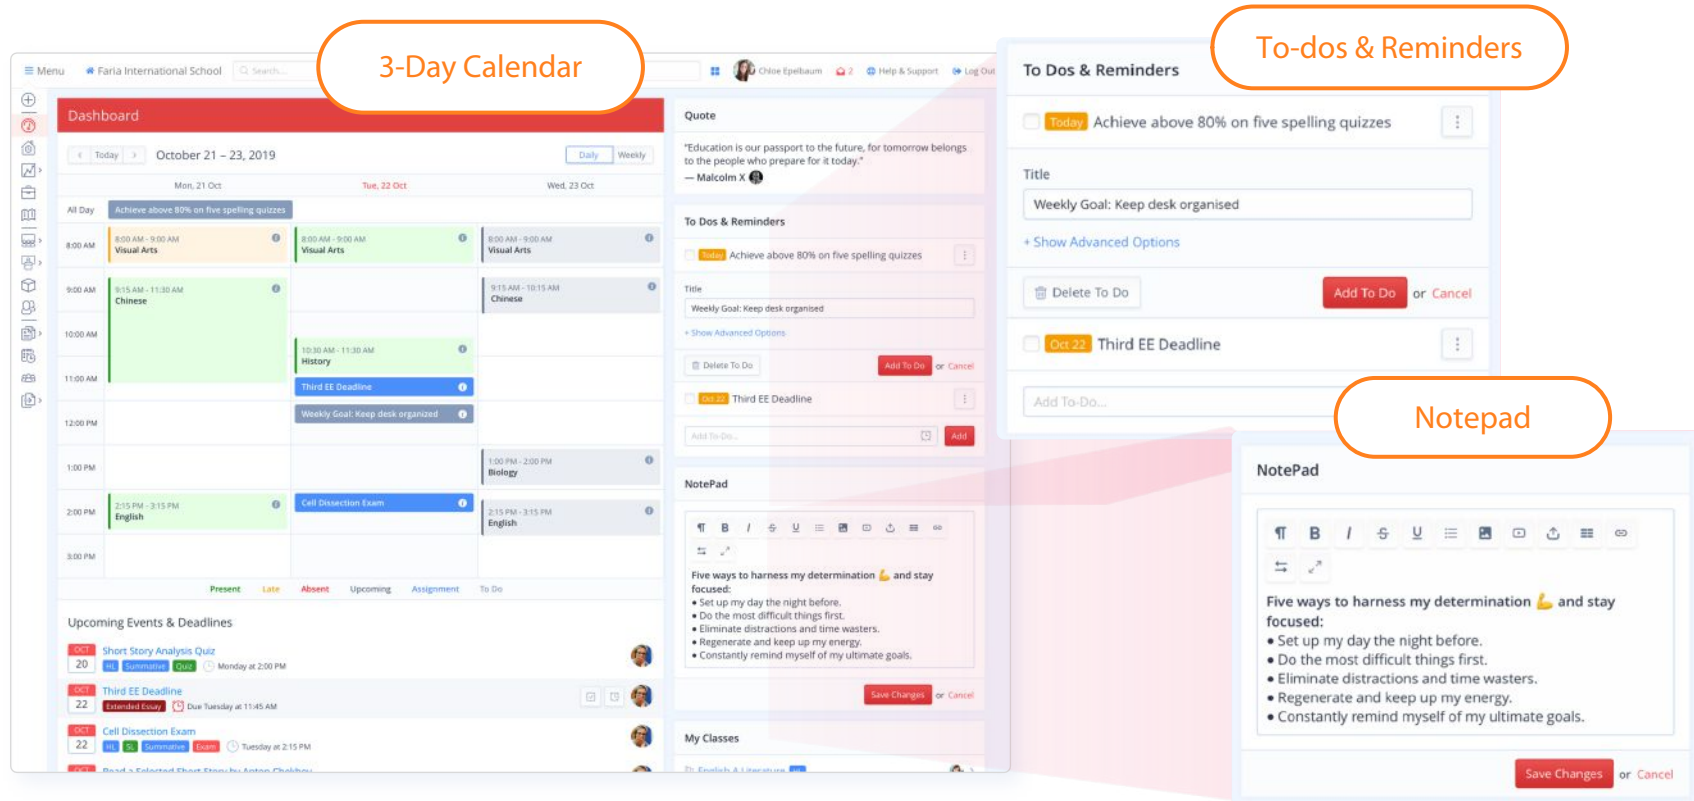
3-Day Calendar

To-dos & Reminders

Notepad

Menu Faria International School Search... Chloe Epelbaum 2 Help & Support Log Out

Dashboard

Today October 21 – 23, 2019 Daily Weekly

Mon, 21 Oct Tue, 22 Oct Wed, 23 Oct

All Day Achieve above 80% on five spelling quizzes

8:00 AM 8:00 AM - 9:00 AM Visual Arts 8:00 AM - 9:00 AM Visual Arts 8:00 AM - 9:00 AM Visual Arts

9:00 AM 9:15 AM - 11:30 AM Chinese 9:15 AM - 10:15 AM Chinese

10:00 AM 10:30 AM - 11:30 AM History

11:00 AM Third EE Deadline

Weekly Goal: Keep desk organized

12:00 PM

1:00 PM 1:00 PM - 2:00 PM Biology

2:00 PM 2:15 PM - 3:15 PM English Cell Dissection Exam 2:15 PM - 3:15 PM English

3:00 PM

Present Late Absent Upcoming Assignment To Do

Upcoming Events & Deadlines

OCT 20 Short Story Analysis Quiz HL Summative Quiz Monday at 2:00 PM

OCT 22 Third EE Deadline Extended Essay Due Tuesday at 11:45 AM

OCT 22 Cell Dissection Exam HL SL Summative Exam Tuesday at 2:15 PM

OCT Read a Selected Short Story by Anton Chekhov

Quote

"Education is our passport to the future, for tomorrow belongs to the people who prepare for it today."
— Malcolm X

To Dos & Reminders

Today Achieve above 80% on five spelling quizzes

Title
Weekly Goal: Keep desk organised
+ Show Advanced Options

Delete To Do Add To Do or Cancel

Oct 22 Third EE Deadline

Add To-Do... Add

NotePad

Five ways to harness my determination and stay focused:
• Set up my day the night before.
• Do the most difficult things first.
• Eliminate distractions and time wasters.
• Regenerate and keep up my energy.
• Constantly remind myself of my ultimate goals.

Save Changes or Cancel

My Classes

English A Literature

To Dos & Reminders

Today Achieve above 80% on five spelling quizzes

Title
Weekly Goal: Keep desk organised
+ Show Advanced Options

Delete To Do Add To Do or Cancel

Oct 22 Third EE Deadline

Add To-Do...

NotePad

Five ways to harness my determination and stay focused:
• Set up my day the night before.
• Do the most difficult things first.
• Eliminate distractions and time wasters.
• Regenerate and keep up my energy.
• Constantly remind myself of my ultimate goals.

Save Changes or Cancel